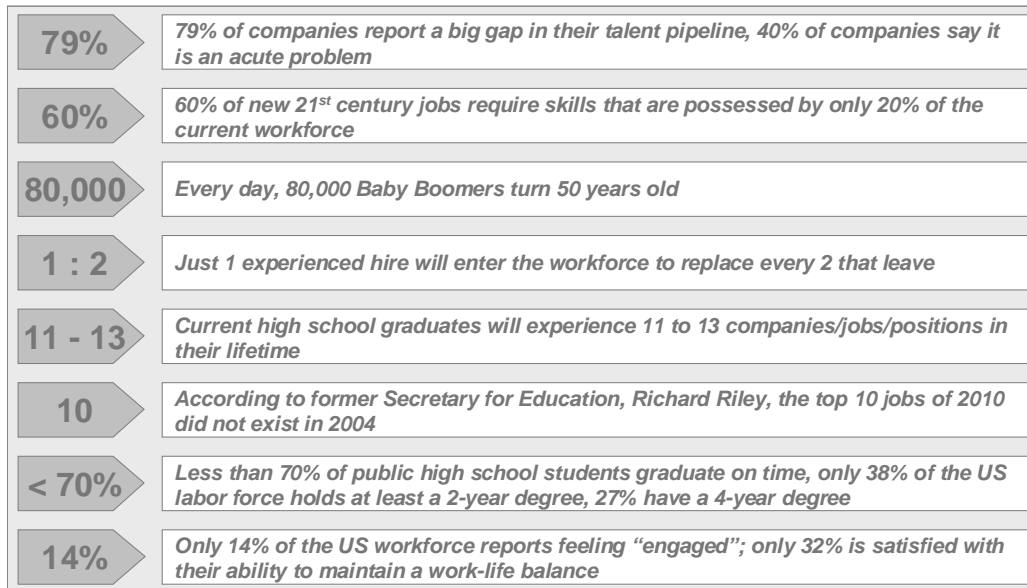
79%

79% of companies report a big gap in their talent pipeline, 40% of companies say it is an acute problem

60%

60% of new 21$^{st}$ century jobs require skills that are possessed by only 20% of the current workforce

80,000

Every day, 80,000 Baby Boomers turn 50 years old

1 : 2

Just 1 experienced hire will enter the workforce to replace every 2 that leave

11 - 13

Current high school graduates will experience 11 to 13 companies/jobs/positions in their lifetime

10

According to former Secretary for Education, Richard Riley, the top 10 jobs of 2010 did not exist in 2004

< 70%

Less than 70% of public high school students graduate on time, only 38% of the US labor force holds at least a 2-year degree, 27% have a 4-year degree

14%

Only 14% of the US workforce reports feeling "engaged"; only 32% is satisfied with their ability to maintain a work-life balance